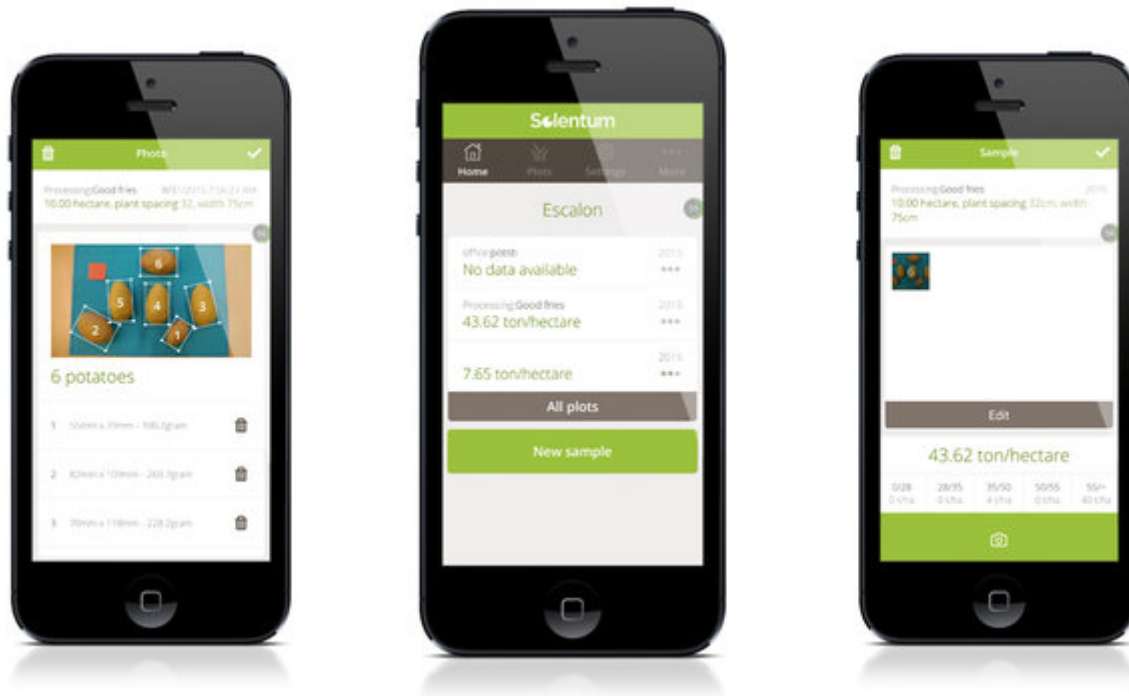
Photo

Processing Good fries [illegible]
10.00 hectare, plant spacing 32, width 75cm

6
5
4
3
2
1

6 potatoes

1 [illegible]

2 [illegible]

3 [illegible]

Selentum

Home Plots Settings More

Escalon

office potato 2015
No data available •••

Processing Good fries 2015
43.62 ton/hectare •••

2015
7.65 ton/hectare •••

All plots

New sample

Sample

Processing Good fries 2015
10.00 hectare, plant spacing 32cm, width 75cm

Edit

43.62 ton/hectare

| 0/28 | 28/35 | 35/50 | 50/55 | 55/+ |
|---|---|---|---|---|
| 0 t/ha | 0 t/ha | 4 t/ha | 0 t/ha | 40 t/ha |